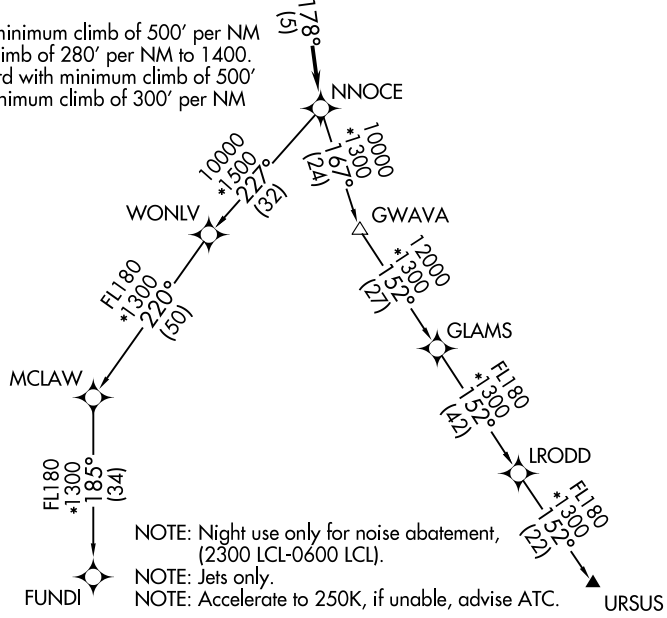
minimum climb of 500′ per NM
limb of 280′ per NM to 1400.
d with minimum climb of 500′
inimum climb of 300′ per NM

178°
(5)

NNOCE

10000
*1500
227°
(32)

10000
*1300
167°
(24)

WONLV

GWAVA

FL180
*1300
220°
(50)

12000
*1300
152°
(27)

GLAMS

MCLAW

FL180
*1300
152°
(42)

LRODD

FL180
*1300
185°
(34)

FL180
*1300
152°
(22)

NOTE: Night use only for noise abatement, (2300 LCL-0600 LCL).
NOTE: Jets only.
NOTE: Accelerate to 250K, if unable, advise ATC.

FUNDI

URSUS